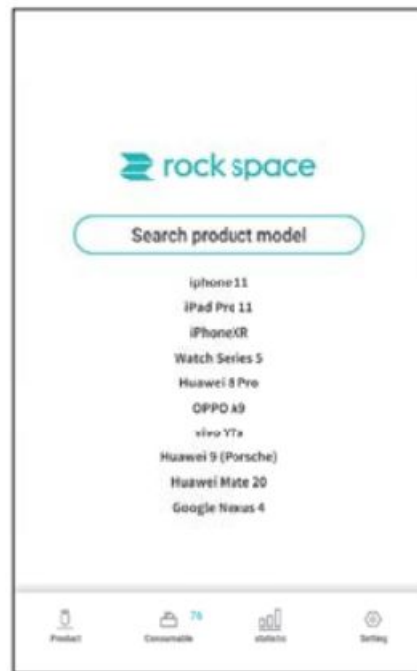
rock space

Search product model

iphone11

iPad Pro 11

iPhoneXR

Watch Series 5

Huawei 8 Pro

OPPO A9

vivo Y7a

Huawei 9 (Porsche)

Huawei Mate 20

Google Nexus 4

Product

76

Consumable

statistic

Setting